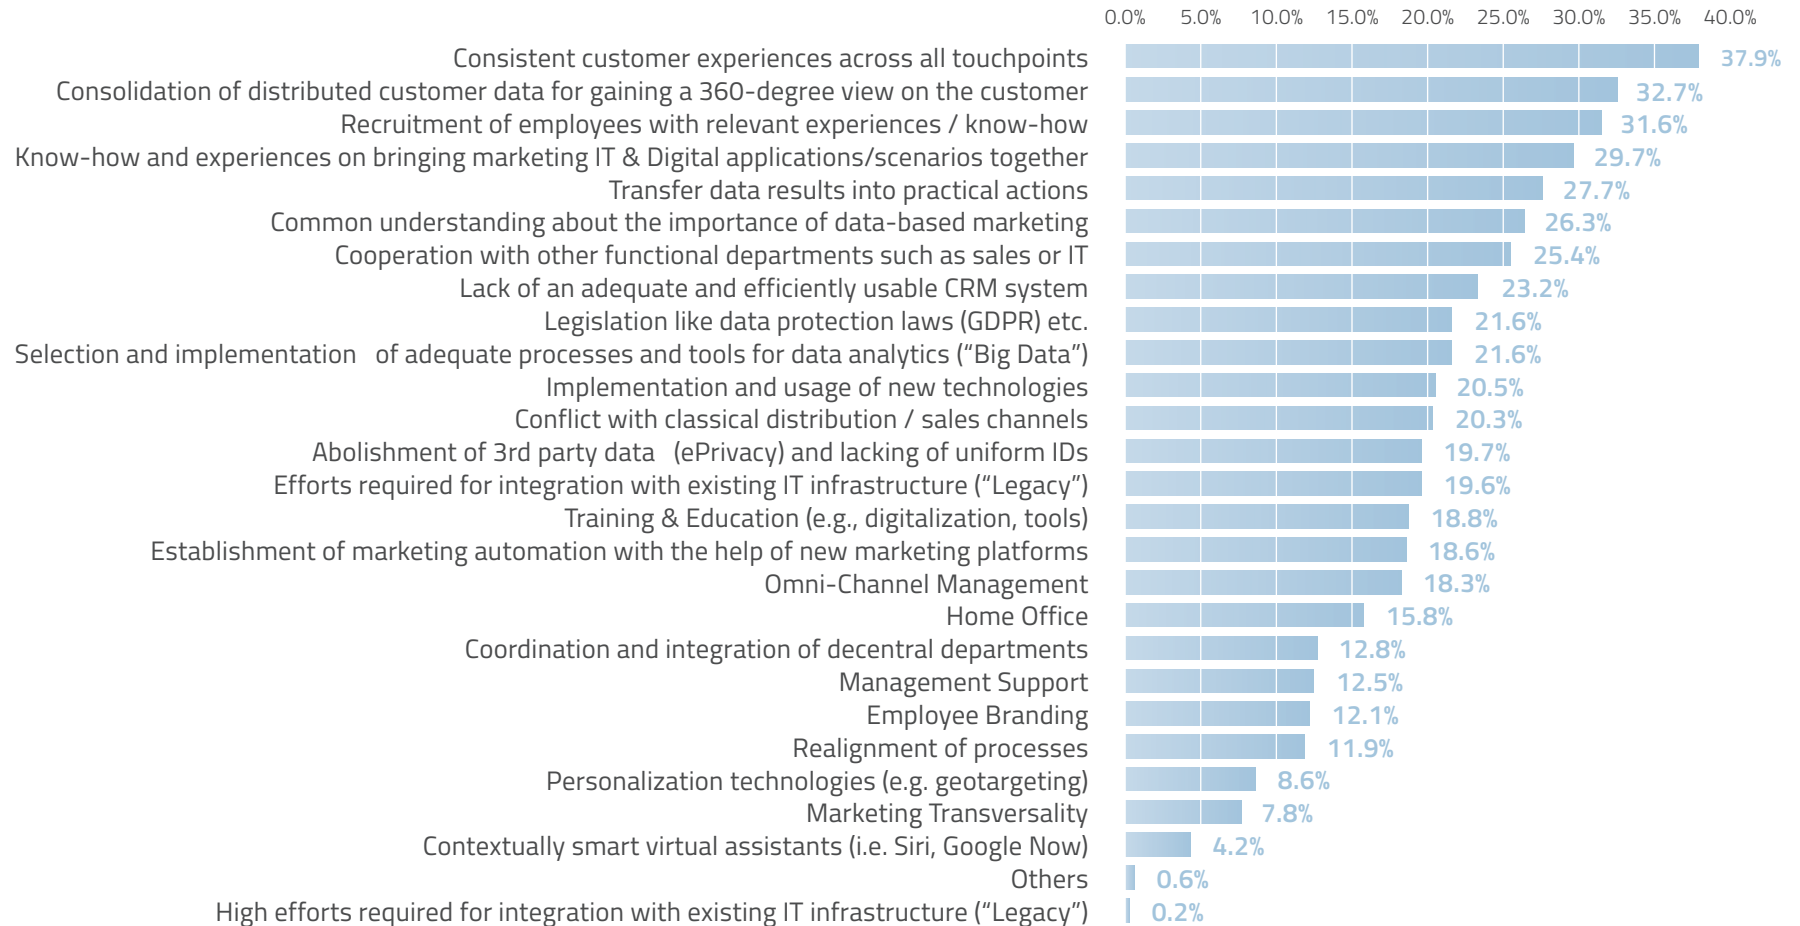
0.0% 5.0% 10.0% 15.0% 20.0% 25.0% 30.0% 35.0% 40.0%

Consistent customer experiences across all touchpoints 37.9%
Consolidation of distributed customer data for gaining a 360-degree view on the customer 32.7%
Recruitment of employees with relevant experiences / know-how 31.6%
Know-how and experiences on bringing marketing IT & Digital applications/scenarios together 29.7%
Transfer data results into practical actions 27.7%
Common understanding about the importance of data-based marketing 26.3%
Cooperation with other functional departments such as sales or IT 25.4%
Lack of an adequate and efficiently usable CRM system 23.2%
Legislation like data protection laws (GDPR) etc. 21.6%
Selection and implementation of adequate processes and tools for data analytics ("Big Data") 21.6%
Implementation and usage of new technologies 20.5%
Conflict with classical distribution / sales channels 20.3%
Abolishment of 3rd party data (ePrivacy) and lacking of uniform IDs 19.7%
Efforts required for integration with existing IT infrastructure ("Legacy") 19.6%
Training & Education (e.g., digitalization, tools) 18.8%
Establishment of marketing automation with the help of new marketing platforms 18.6%
Omni-Channel Management 18.3%
Home Office 15.8%
Coordination and integration of decentral departments 12.8%
Management Support 12.5%
Employee Branding 12.1%
Realignment of processes 11.9%
Personalization technologies (e.g. geotargeting) 8.6%
Marketing Transversality 7.8%
Contextually smart virtual assistants (i.e. Siri, Google Now) 4.2%
Others 0.6%
High efforts required for integration with existing IT infrastructure ("Legacy") 0.2%